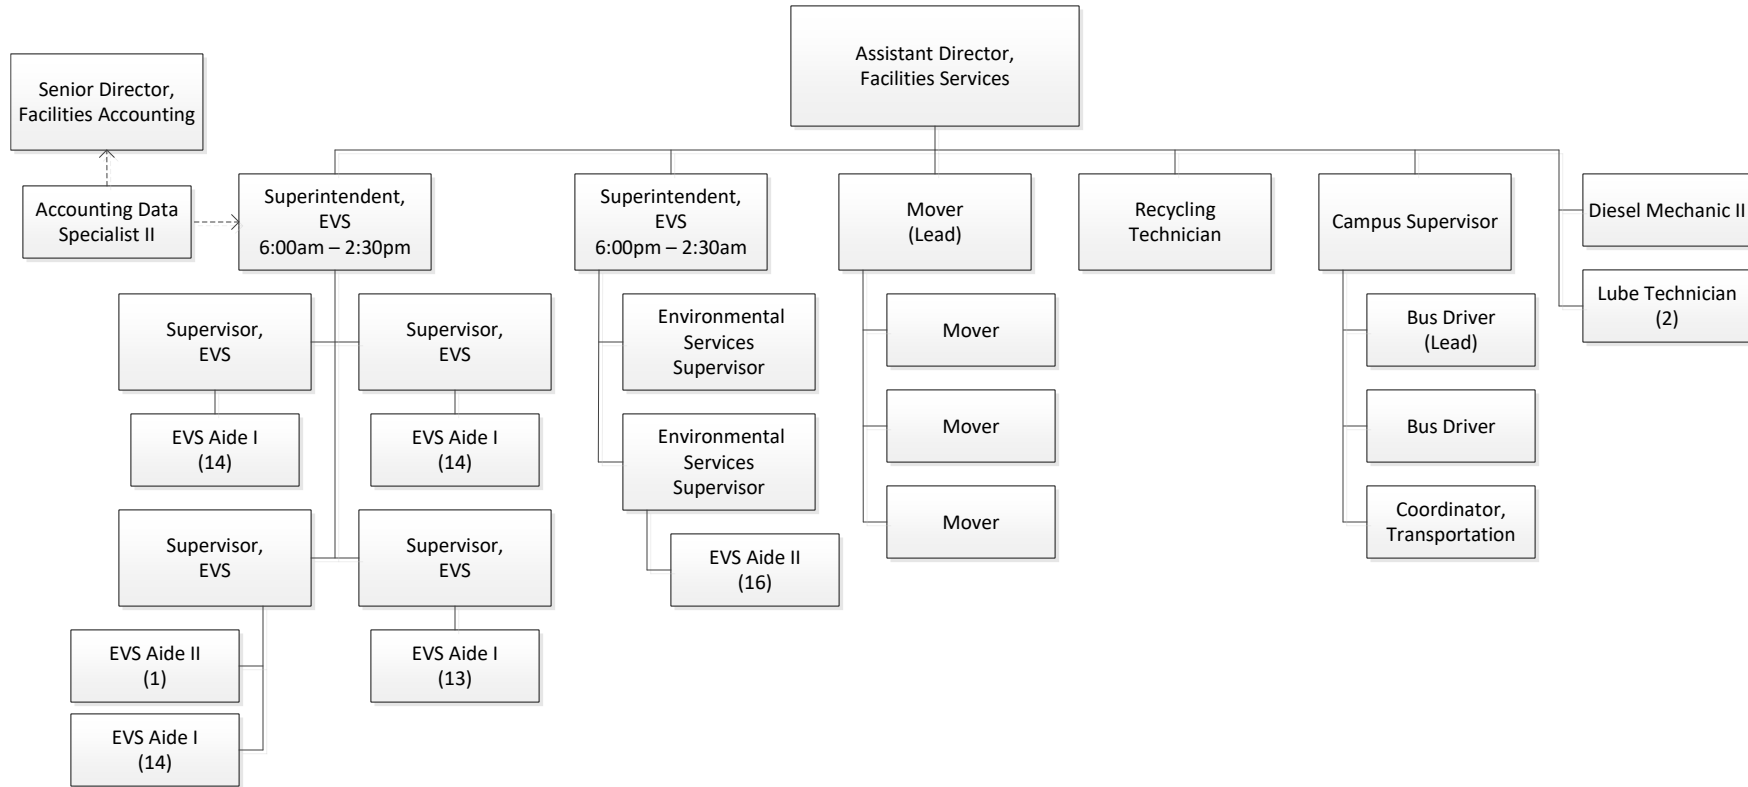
Assistant Director, Facilities Services

Senior Director, Facilities Accounting

Accounting Data Specialist II

Superintendent, EVS 6:00am – 2:30pm

Supervisor, EVS

EVS Aide I (14)

Supervisor, EVS

EVS Aide I (14)

Supervisor, EVS

EVS Aide II (1)

EVS Aide I (14)

Supervisor, EVS

EVS Aide I (13)

Superintendent, EVS 6:00pm – 2:30am

Environmental Services Supervisor

Environmental Services Supervisor

EVS Aide II (16)

Mover (Lead)

Mover

Mover

Mover

Recycling Technician

Campus Supervisor

Bus Driver (Lead)

Bus Driver

Coordinator, Transportation

Diesel Mechanic II

Lube Technician (2)